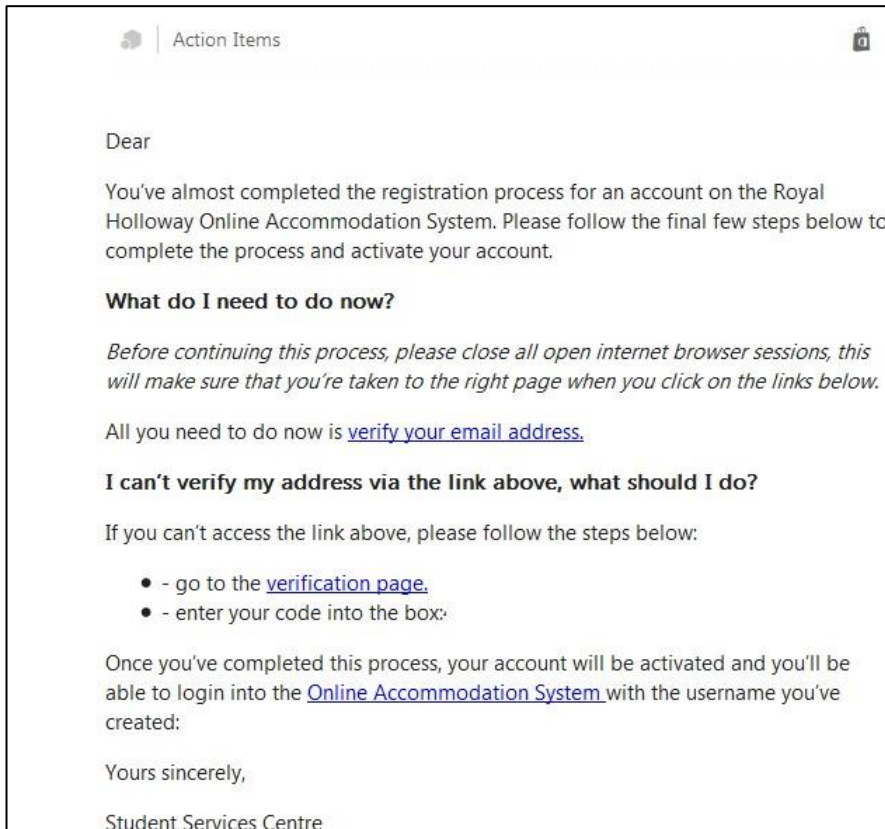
Action Items

Dear

You've almost completed the registration process for an account on the Royal Holloway Online Accommodation System. Please follow the final few steps below to complete the process and activate your account.

**What do I need to do now?**

*Before continuing this process, please close all open internet browser sessions, this will make sure that you're taken to the right page when you click on the links below.*

All you need to do now is verify your email address.

**I can't verify my address via the link above, what should I do?**

If you can't access the link above, please follow the steps below:

- - go to the verification page.
- - enter your code into the box:

Once you've completed this process, your account will be activated and you'll be able to login into the Online Accommodation System with the username you've created:

Yours sincerely,

Student Services Centre